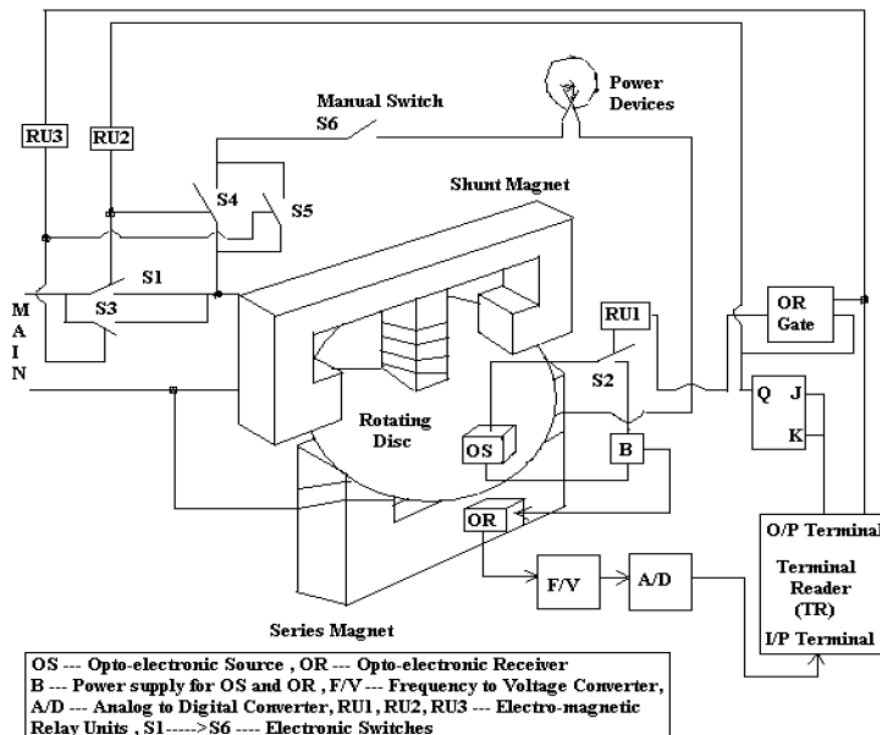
Power Devices

Manual Switch S6

RU3

RU2

S4

S5

Shunt Magnet

M A I N

S1

S3

RU1

OR Gate

S2

Q

J

K

Rotating Disc

OS

B

OR

O/P Terminal

Terminal Reader (TR)

F/V

A/D

I/P Terminal

Series Magnet

OS --- Opto-electronic Source , OR --- Opto-electronic Receiver
B --- Power supply for OS and OR , F/V --- Frequency to Voltage Converter, A/D --- Analog to Digital Converter, RU1, RU2, RU3 --- Electro-magnetic Relay Units , S1----->S6 ---- Electronic Switches